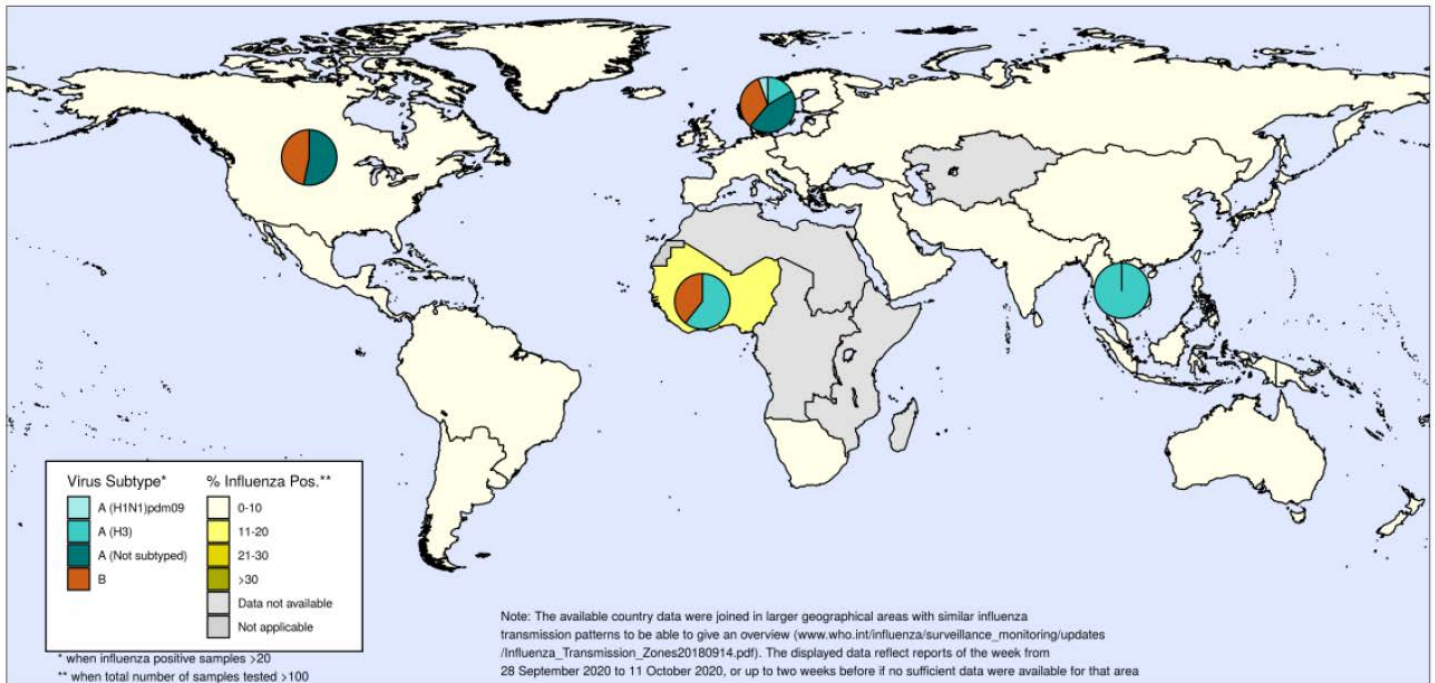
| Virus Subtype* | % Influenza Pos.** |
|---|---|
| A (H1N1)pdm09 | 0-10 |
| A (H3) | 11-20 |
| A (Not subtyped) | 21-30 |
| B | >30 |
| | Data not available |
| | Not applicable |

* when influenza positive samples >20
** when total number of samples tested >100

Note: The available country data were joined in larger geographical areas with similar influenza transmission patterns to be able to give an overview (www.who.int/influenza/surveillance_monitoring/updates/Influenza_Transmission_Zones20180914.pdf). The displayed data reflect reports of the week from 28 September 2020 to 11 October 2020, or up to two weeks before if no sufficient data were available for that area